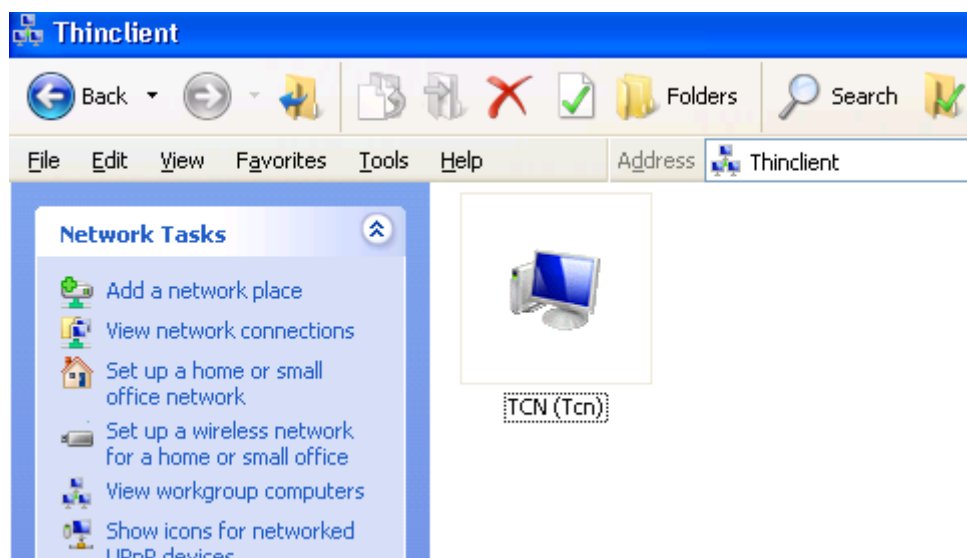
Thinclient

Back

Folders

Search

File Edit View Favorites Tools Help

Address Thinclient

Network Tasks

Add a network place

View network connections

Set up a home or small office network

Set up a wireless network for a home or small office

View workgroup computers

Show icons for networked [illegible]

TCN (Tcn)